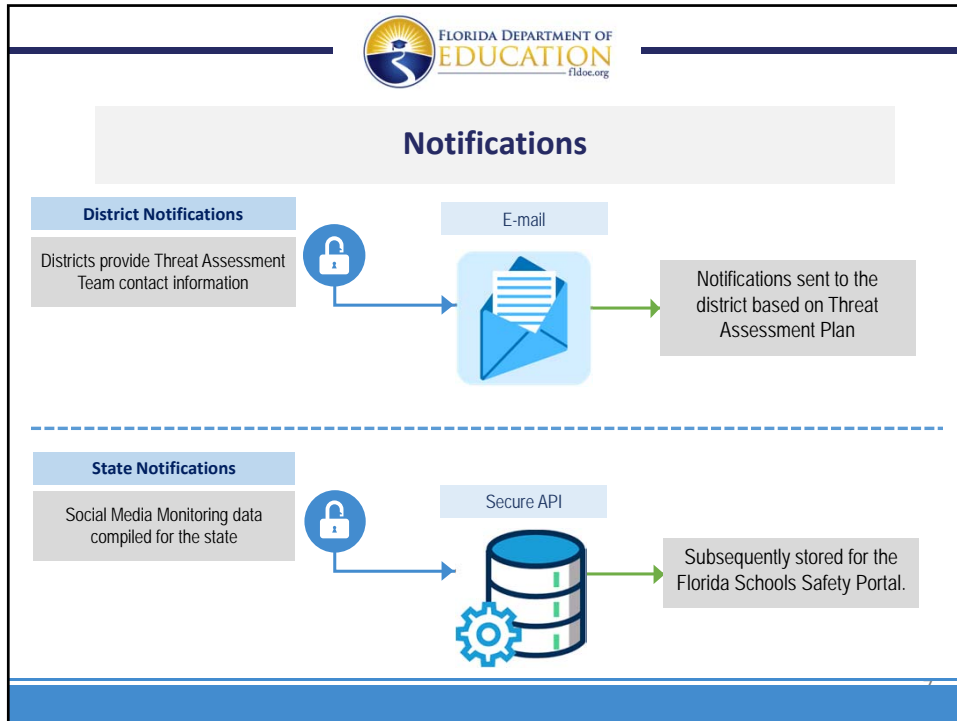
FLORIDA DEPARTMENT OF EDUCATION fldoe.org

Notifications

District Notifications

Districts provide Threat Assessment Team contact information

E-mail

Notifications sent to the district based on Threat Assessment Plan

State Notifications

Social Media Monitoring data compiled for the state

Secure API

Subsequently stored for the Florida Schools Safety Portal.

7